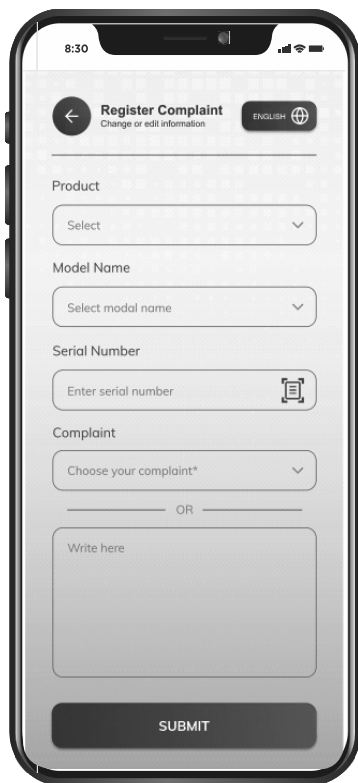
8:30

Register Complaint
Change or edit information

ENGLISH

Product

Select

Model Name

Select modal name

Serial Number

Enter serial number

Complaint

Choose your complaint*

OR

Write here

SUBMIT